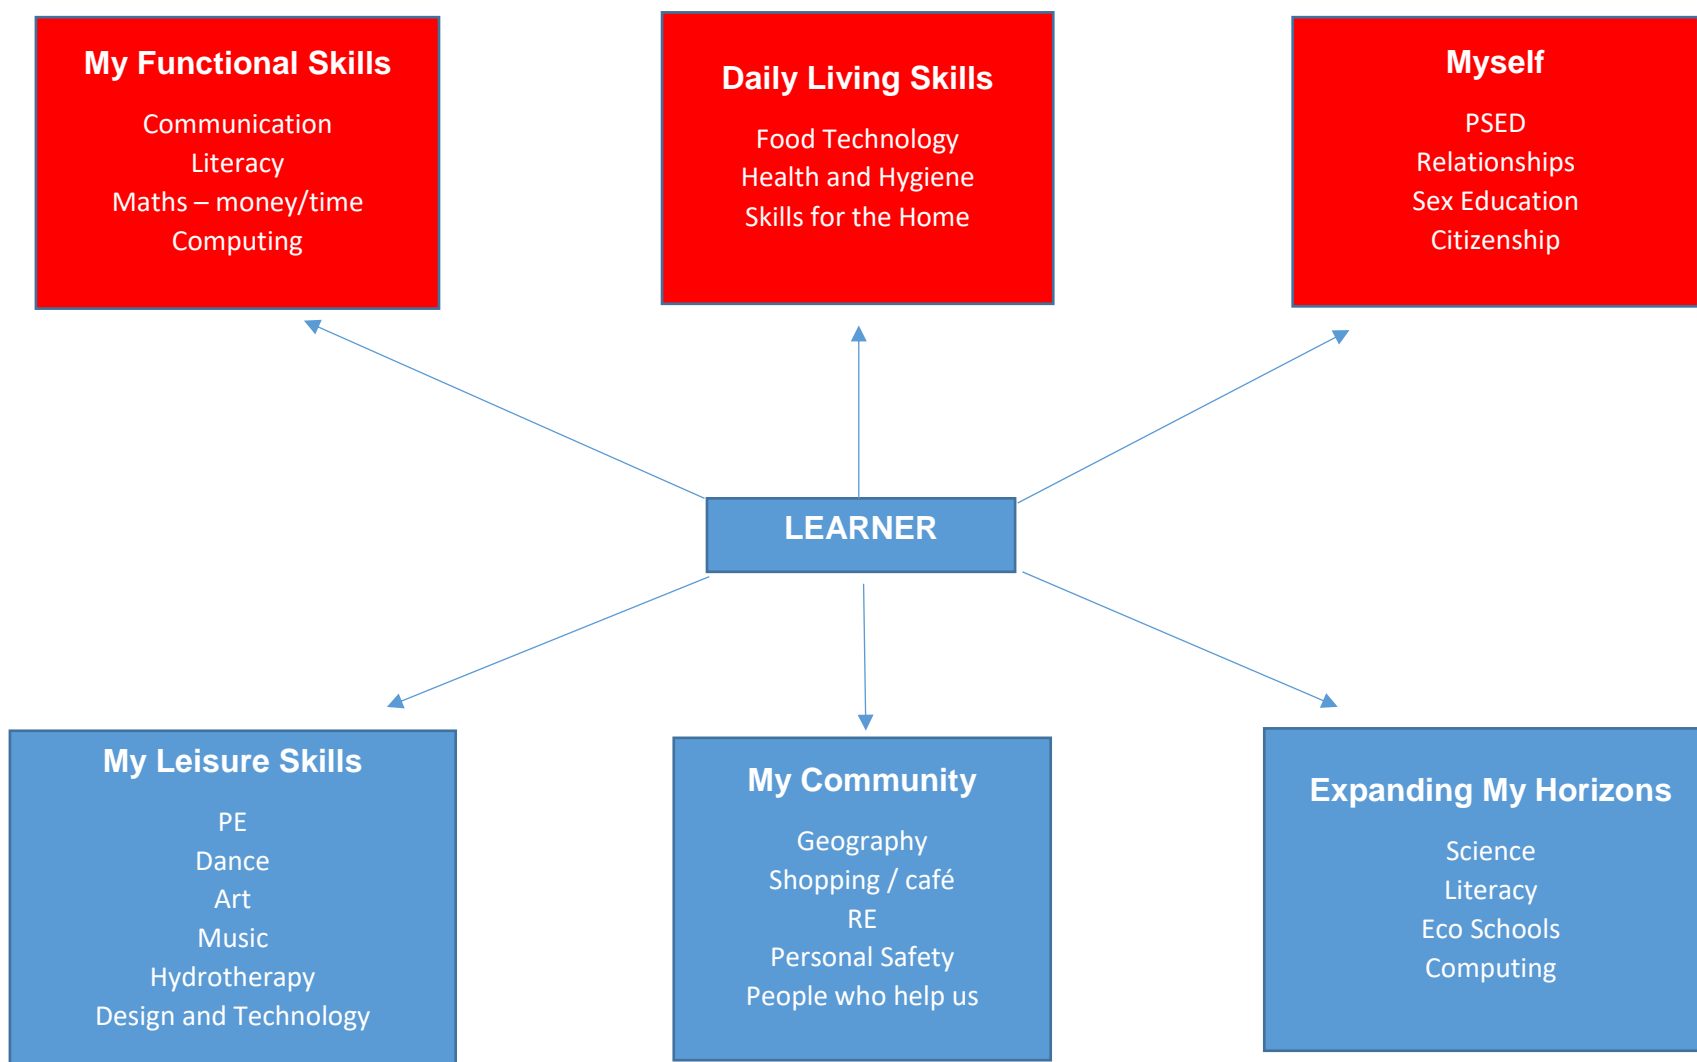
My Functional Skills

Communication
Literacy
Maths – money/time
Computing

Daily Living Skills

Food Technology
Health and Hygiene
Skills for the Home

Myself

PSED
Relationships
Sex Education
Citizenship

LEARNER

My Leisure Skills

PE
Dance
Art
Music
Hydrotherapy
Design and Technology

My Community

Geography
Shopping / café
RE
Personal Safety
People who help us

Expanding My Horizons

Science
Literacy
Eco Schools
Computing